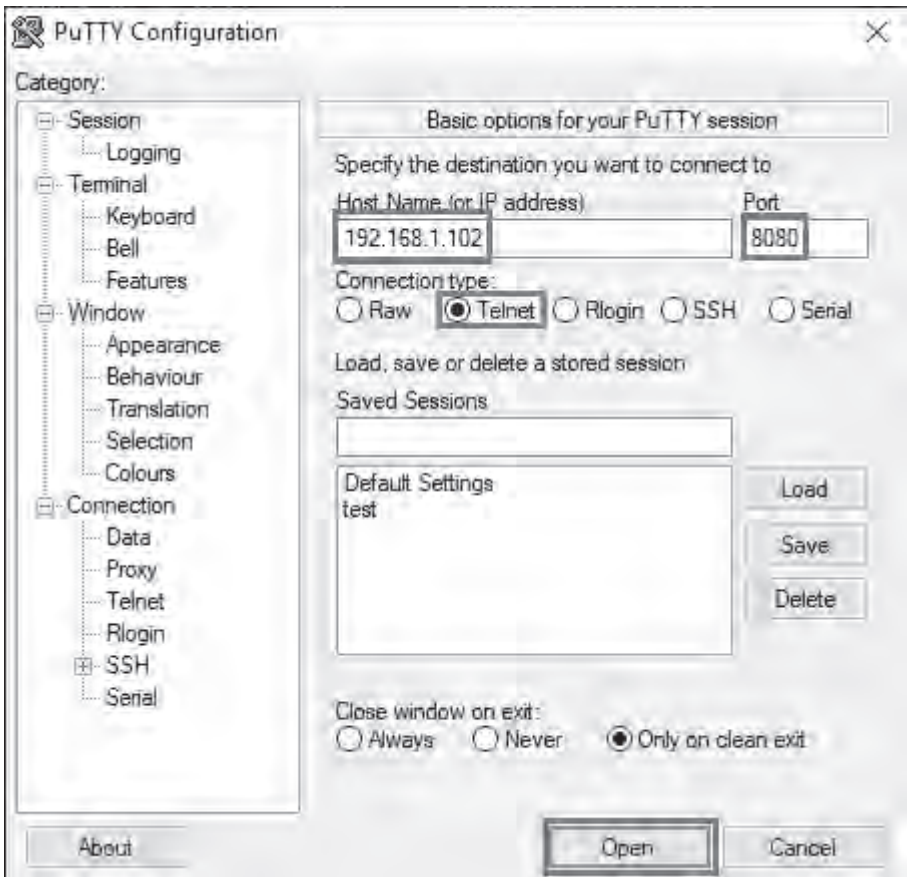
PuTTY Configuration

Category:

Session
Logging
Terminal
Keyboard
Bell
Features
Window
Appearance
Behaviour
Translation
Selection
Colours
Connection
Data
Proxy
Telnet
Rlogin
SSH
Serial

Basic options for your PuTTY session

Specify the destination you want to connect to

Host Name (or IP address)
192.168.1.102

Port
8080

Connection type:
Raw Telnet Rlogin SSH Serial

Load, save or delete a stored session

Saved Sessions

Default Settings
test

Load
Save
Delete

Close window on exit:
Always Never Only on clean exit

About
Open
Cancel